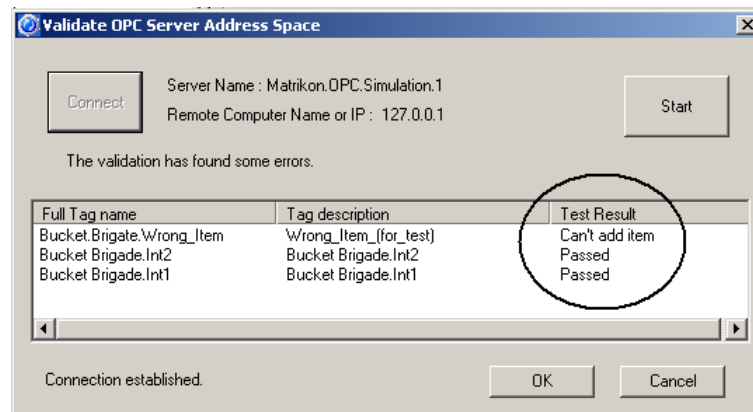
Validate OPC Server Address Space

Connect

Server Name : Matrikon.OPC.Simulation.1

Remote Computer Name or IP : 127.0.0.1

Start

The validation has found some errors.

| Full Tag name | Tag description | Test Result |
|---|---|---|
| Bucket.Brigate.Wrong_Item | Wrong_Item_(for_test) | Can't add item |
| Bucket Brigade.Int2 | Bucket Brigade.Int2 | Passed |
| Bucket Brigade.Int1 | Bucket Brigade.Int1 | Passed |

Connection established.

OK

Cancel